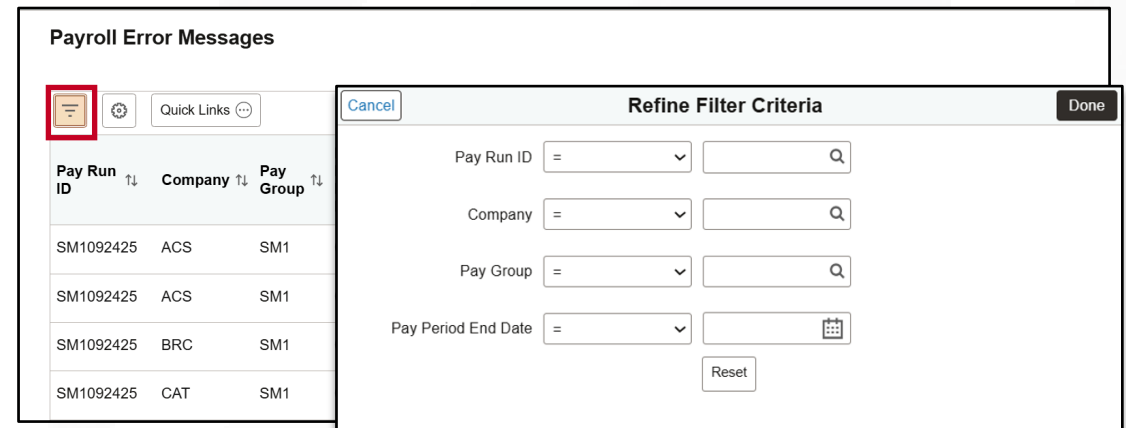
Payroll Error Messages

Quick Links

| Pay Run ID | Company | Pay Group |
|---|---|---|
| SM1092425 | ACS | SM1 |
| SM1092425 | ACS | SM1 |
| SM1092425 | BRC | SM1 |
| SM1092425 | CAT | SM1 |

Cancel
Refine Filter Criteria
Done

Pay Run ID =
Company =
Pay Group =
Pay Period End Date =
Reset